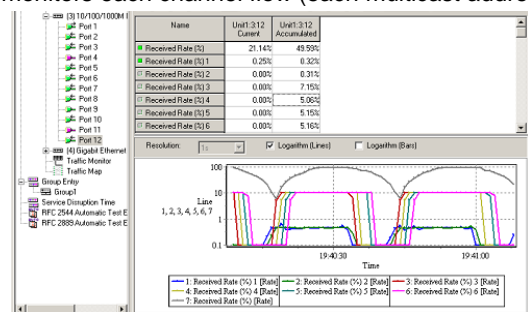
monitors each channel flow (each multicast addre

(3) 10/100/1000M
Port 1
Port 2
Port 3
Port 4
Port 5
Port 6
Port 7
Port 8
Port 9
Port 10
Port 11
Port 12
(4) Gigabit Ethernet
Traffic Monitor
Traffic Map
Group Entry
Group1
Service Disruption Time
RFC 2544 Automatic Test E
RFC 2889 Automatic Test E

| Name | Unit1:3:12 Current | Unit1:3:12 Accumulated |
|---|---|---|
| Received Rate (%) | 21.14% | 49.59% |
| Received Rate (%) 1 | 0.25% | 0.32% |
| Received Rate (%) 2 | 0.00% | 0.31% |
| Received Rate (%) 3 | 0.00% | 7.15% |
| Received Rate (%) 4 | 0.00% | 5.06% |
| Received Rate (%) 5 | 0.00% | 5.15% |
| Received Rate (%) 6 | 0.00% | 5.16% |

Resolution: 1s
Logarithm (Lines)
Logarithm (Bars)

100
10
1
0.1
Line
1, 2, 3, 4, 5, 6, 7
19:40:30
19:41:00
Time

1: Received Rate (%) 1 [Rate]
2: Received Rate (%) 2 [Rate]
3: Received Rate (%) 3 [Rate]
4: Received Rate (%) 4 [Rate]
5: Received Rate (%) 5 [Rate]
6: Received Rate (%) 6 [Rate]
7: Received Rate (%) [Rate]